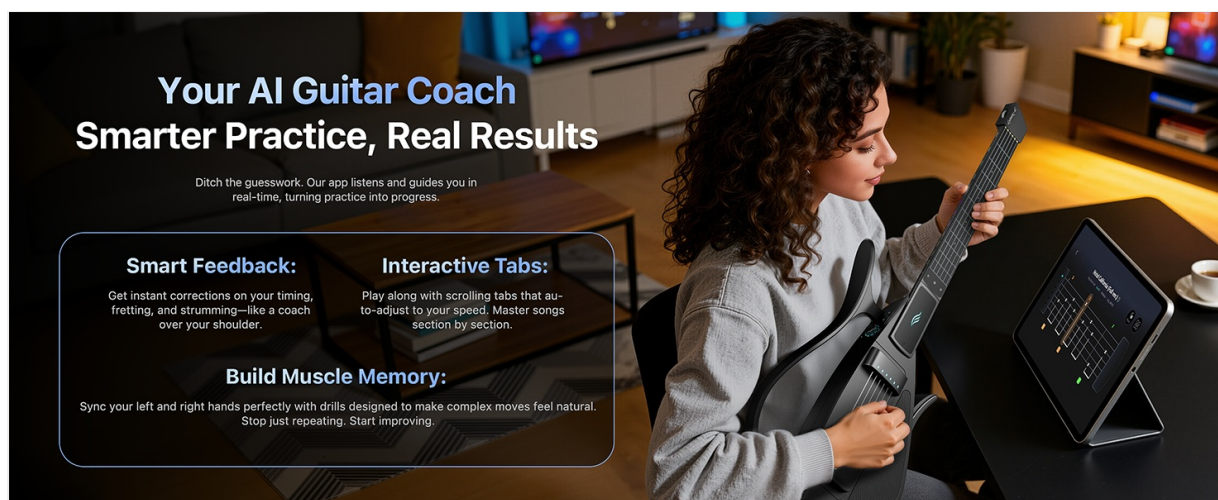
Your AI Guitar Coach
Smarter Practice, Real Results

Ditch the guesswork. Our app listens and guides you in real-time, turning practice into progress.

Smart Feedback:
Get instant corrections on your timing, fretting, and strumming—like a coach over your shoulder.

Interactive Tabs:
Play along with scrolling tabs that auto-adjust to your speed. Master songs section by section.

Build Muscle Memory:
Sync your left and right hands perfectly with drills designed to make complex moves feel natural. Stop just repeating. Start improving.